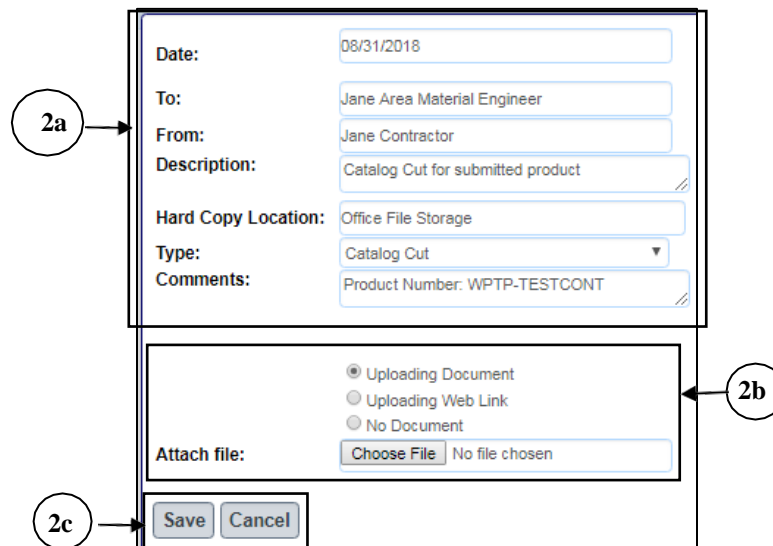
2a

Date: 08/31/2018

To: Jane Area Material Engineer

From: Jane Contractor

Description: Catalog Cut for submitted product

Hard Copy Location: Office File Storage

Type: Catalog Cut

Comments: Product Number: WPTP-TESTCONT

Uploading Document
Uploading Web Link
No Document

Attach file: Choose File No file chosen

2b

2c

Save Cancel